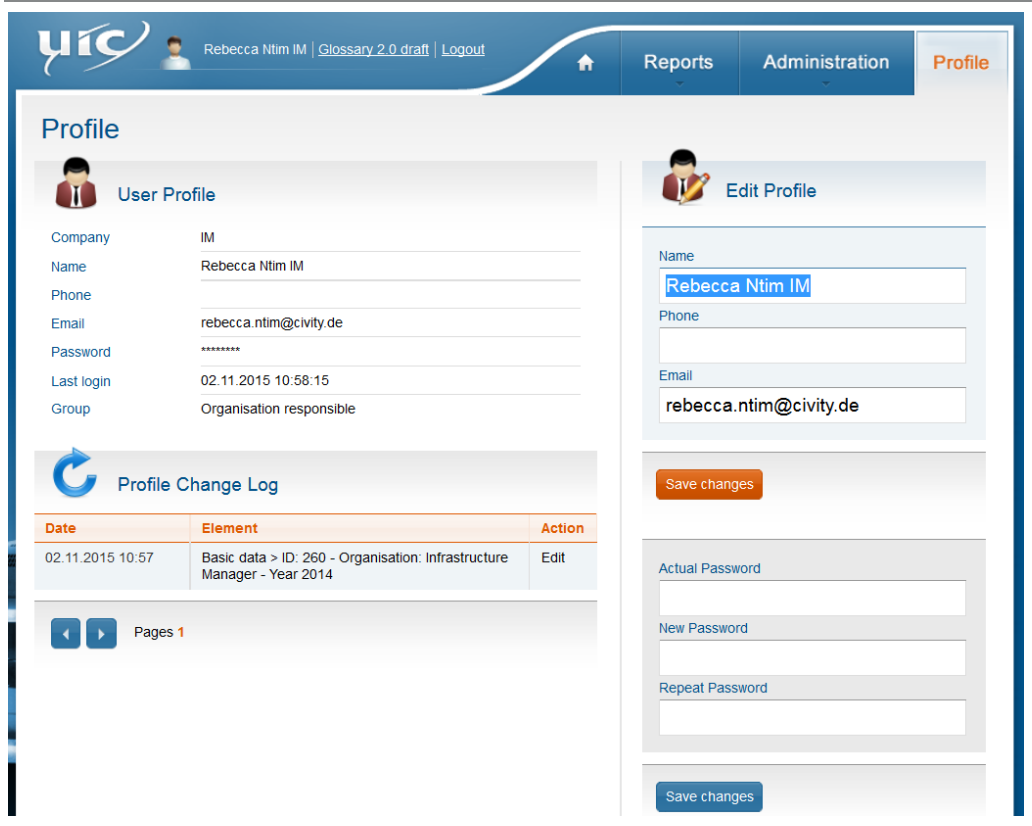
uic

Rebecca Ntim IM | Glossary 2.0 draft | Logout

Reports
Administration
Profile

Profile

User Profile

Company IM
Name Rebecca Ntim IM
Phone
Email rebecca.ntim@civity.de
Password ********
Last login 02.11.2015 10:58:15
Group Organisation responsible

Profile Change Log

| Date | Element | Action |
|---|---|---|
| 02.11.2015 10:57 | Basic data > ID: 260 - Organisation: Infrastructure Manager - Year 2014 | Edit |

Pages 1

Edit Profile

Name
Rebecca Ntim IM
Phone
Email
rebecca.ntim@civity.de

Save changes

Actual Password
New Password
Repeat Password

Save changes